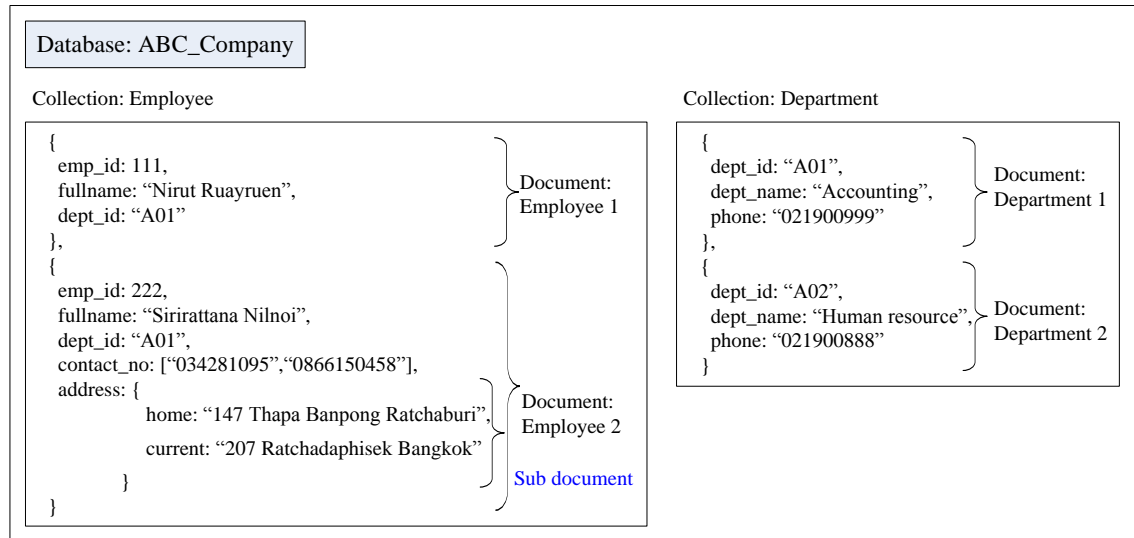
Database: ABC_Company

Collection: Employee

{
emp_id: 111,
fullname: “Nirut Ruayruen”,
dept_id: “A01”
},

Document: Employee 1

{
emp_id: 222,
fullname: “Sirirattana Nilnoi”,
dept_id: “A01”,
contact_no: [“034281095”,“0866150458”],
address: {
home: “147 Thapa Banpong Ratchaburi”,
current: “207 Ratchadaphisek Bangkok”
}
}

Document: Employee 2

Sub document

Collection: Department

{
dept_id: “A01”,
dept_name: “Accounting”,
phone: “021900999”
},

Document: Department 1

{
dept_id: “A02”,
dept_name: “Human resource”,
phone: “021900888”
}

Document: Department 2